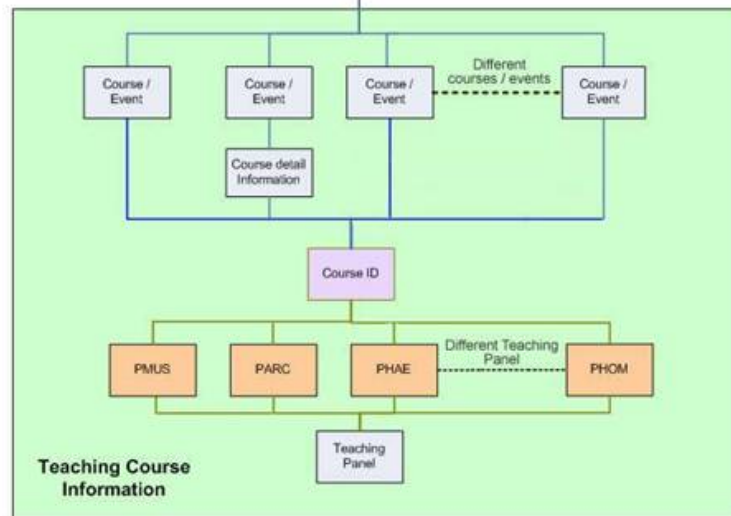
Course / Event

Course / Event

Course / Event

Different courses / events

Course / Event

Course detail Information

Course ID

PMUS

PARC

PHAE

Different Teaching Panel

PHOM

Teaching Panel

Teaching Course Information